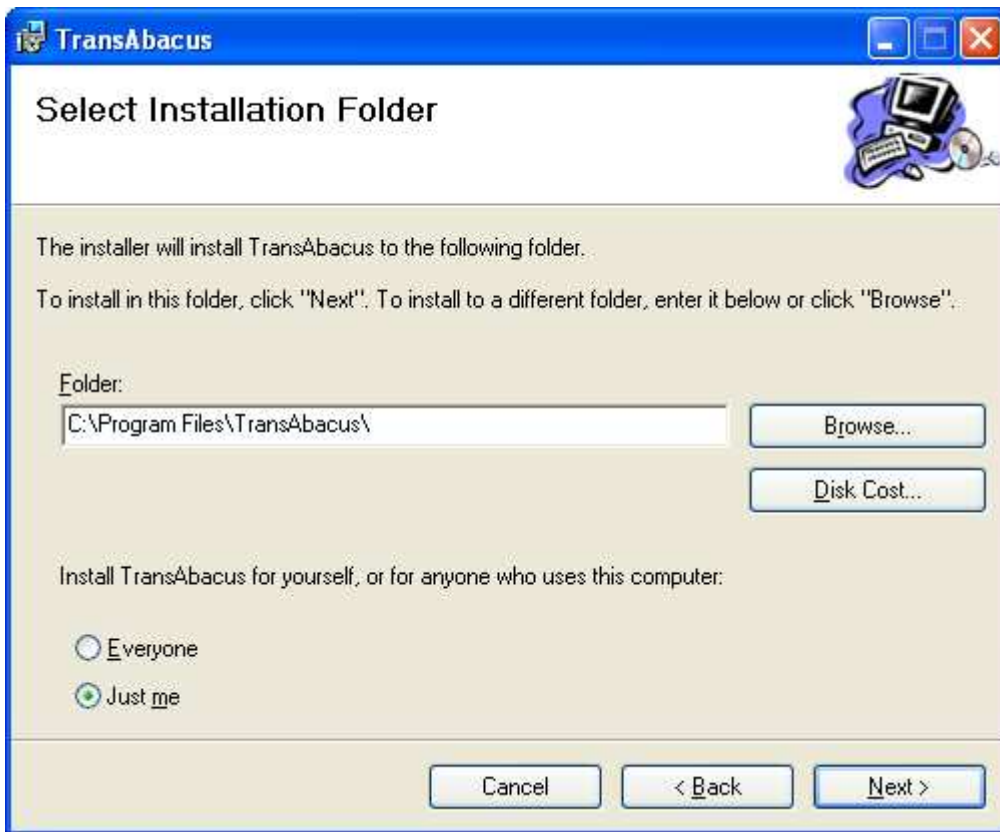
TransAbacus

Select Installation Folder

The installer will install TransAbacus to the following folder.

To install in this folder, click "Next". To install to a different folder, enter it below or click "Browse".

Folder:

C:\Program Files\TransAbacus\

Browse...

Disk Cost...

Install TransAbacus for yourself, or for anyone who uses this computer:

Everyone

Just me

Cancel

< Back

Next >